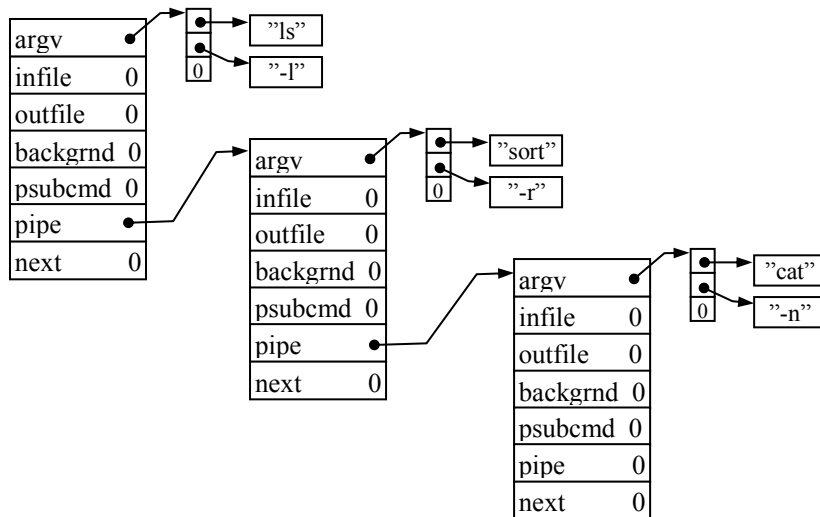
argv
infile 0
outfile 0
backgrnd 0
psubcmd 0
pipe
next 0

0
"ls"
"-l"

argv
infile 0
outfile 0
backgrnd 0
psubcmd 0
pipe
next 0

0
"sort"
"-r"

argv
infile 0
outfile 0
backgrnd 0
psubcmd 0
pipe 0
next 0

0
"cat"
"-n"